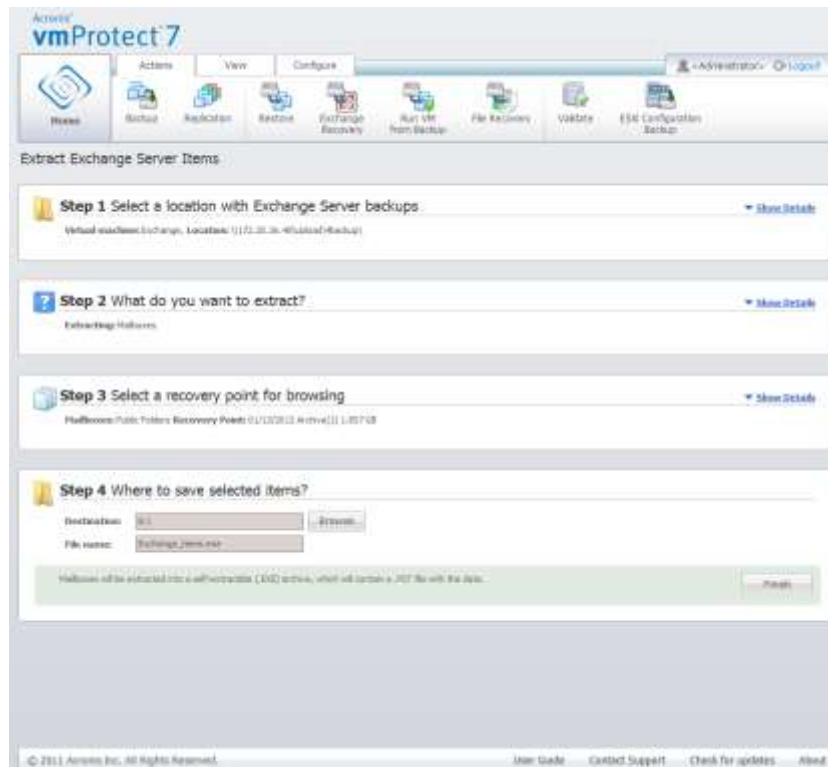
Acronis
vmProtect 7

Actions View Configure

<Administrator> Logout

Home Backup Replication Restore Exchange Recovery Run VM from Backup File Recovery Validate ESXi Configuration Backup

Extract Exchange Server Items

Step 1 Select a location with Exchange Server backups

Show Details

Virtual machine: Exchange, Location: \\172.20.36.4\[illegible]\Backup\

Step 2 What do you want to extract?

Show Details

Extracting: Mailboxes

Step 3 Select a recovery point for browsing

Show Details

Mailboxes: Public Folders Recovery Point: 01/13/2012 Archive(1) 1.857 GB

Step 4 Where to save selected items?

Destination: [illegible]

Browse

File name: Exchange_items.exe

Mailboxes will be extracted into a self-extractable (.EXE) archive, which will contain a .PST file with the data.

Finish

© 2011 Acronis Inc. All Rights Reserved.

User Guide Contact Support Check for updates About